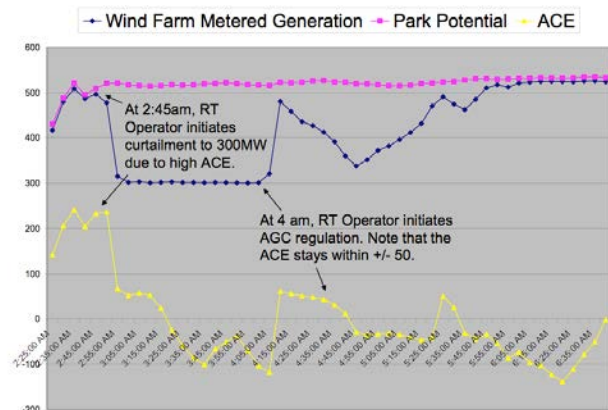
Wind Farm Metered Generation   Park Potential   ACE

600
500
400
300
200
100
0
-100
-200

At 2:45am, RT Operator initiates curtailment to 300MW due to high ACE.

At 4 am, RT Operator initiates AGC regulation. Note that the ACE stays within +/- 50.

2:25:00 AM
2:35:00 AM
2:45:00 AM
2:55:00 AM
3:05:00 AM
3:15:00 AM
3:25:00 AM
3:35:00 AM
3:45:00 AM
3:55:00 AM
4:05:00 AM
4:15:00 AM
4:25:00 AM
4:35:00 AM
4:45:00 AM
4:55:00 AM
5:05:00 AM
5:15:00 AM
5:25:00 AM
5:35:00 AM
5:45:00 AM
5:55:00 AM
6:05:00 AM
6:15:00 AM
6:25:00 AM
6:35:00 AM